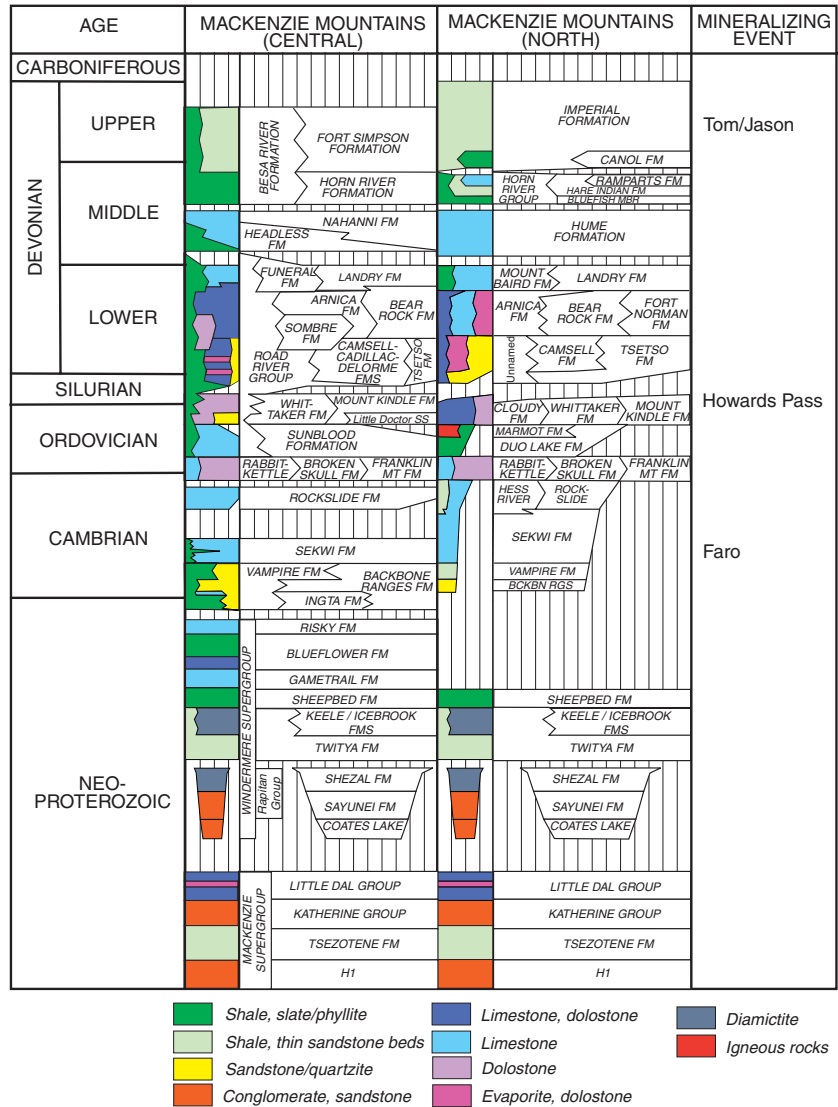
| AGE | | MACKENZIE MOUNTAINS (CENTRAL) | MACKENZIE MOUNTAINS (NORTH) | MINERALIZING EVENT |
|---|---|---|---|---|
| CARBONIFEROUS | | | | |
| DEVONIAN | UPPER | BESA RIVER FORMATION; FORT SIMPSON FORMATION; HORN RIVER FORMATION | IMPERIAL FORMATION; CANOL FM; HORN RIVER GROUP; RAMPARTS FM; HARE INDIAN FM; BLUEFISH MBR | Tom/Jason |
| | MIDDLE | NAHANNI FM; HEADLESS FM | HUME FORMATION | |
| | LOWER | FUNERAL FM; LANDRY FM; ARNICA FM; BEAR ROCK FM; SOMBRE FM; ROAD RIVER GROUP; CAMSELL-CADILLAC-DELORME FMS; TSETSO FM | MOUNT BAIRD FM; LANDRY FM; ARNICA FM; BEAR ROCK FM; FORT NORMAN FM; Unnamed; CAMSELL FM; TSETSO FM | |
| SILURIAN | | WHIT-TAKER FM; MOUNT KINDLE FM | CLOUDY FM; WHITTAKER FM; MOUNT KINDLE FM | Howards Pass |
| ORDOVICIAN | | Little Doctor SS; SUNBLOOD FORMATION | MARMOT FM; DUO LAKE FM | |
| CAMBRIAN | | RABBIT-KETTLE; BROKEN SKULL FM; FRANKLIN MT FM; ROCKSLIDE FM; SEKWI FM; VAMPIRE FM; BACKBONE RANGES FM; INGTA FM | RABBIT-KETTLE; BROKEN SKULL FM; FRANKLIN MT FM; HESS RIVER; ROCK-SLIDE; SEKWI FM; VAMPIRE FM; BCKBN RGS | Faro |
| NEO-PROTEROZOIC | | WINDERMERE SUPERGROUP: RISKY FM; BLUEFLOWER FM; GAMETRAIL FM; SHEEPBED FM; KEELE / ICEBROOK FMS; TWITYA FM; Rapitan Group: SHEZAL FM; SAYUNEI FM; COATES LAKE; MACKENZIE SUPERGROUP: LITTLE DAL GROUP; KATHERINE GROUP; TSEZOTENE FM; H1 | SHEEPBED FM; KEELE / ICEBROOK FMS; TWITYA FM; SHEZAL FM; SAYUNEI FM; COATES LAKE; LITTLE DAL GROUP; KATHERINE GROUP; TSEZOTENE FM; H1 | |

Shale, slate/phyllite
Shale, thin sandstone beds
Sandstone/quartzite
Conglomerate, sandstone
Limestone, dolostone
Limestone
Dolostone
Evaporite, dolostone
Diamictite
Igneous rocks